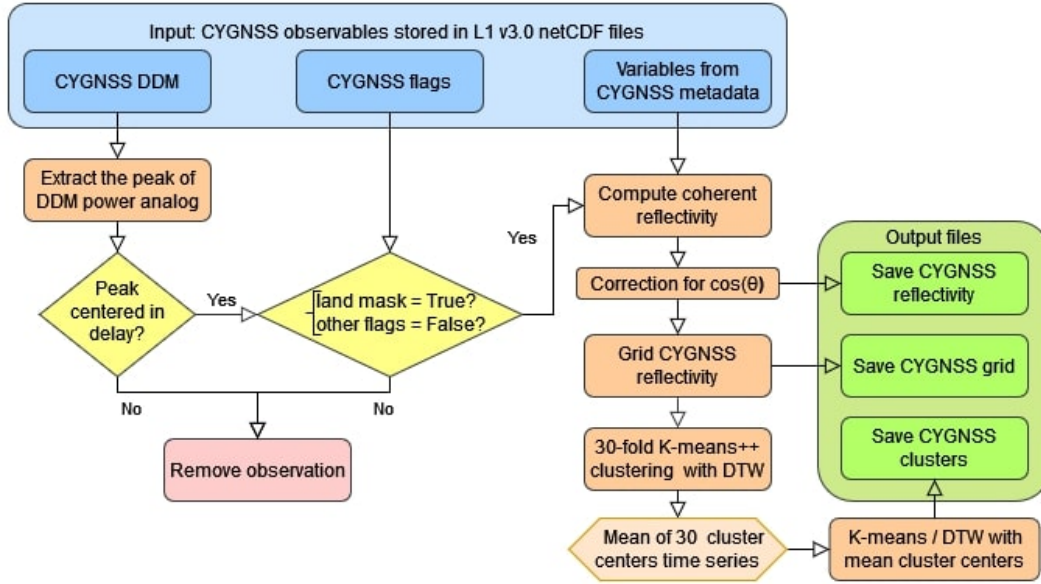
Input: CYGNSS observables stored in L1 v3.0 netCDF files

CYGNSS DDM

CYGNSS flags

Variables from CYGNSS metadata

Extract the peak of DDM power analog

Peak centered in delay?

Yes

land mask = True?
other flags = False?

Yes

Compute coherent reflectivity

Correction for cos(θ)

Grid CYGNSS reflectivity

30-fold K-means++ clustering with DTW

Mean of 30 cluster centers time series

K-means / DTW with mean cluster centers

Output files

Save CYGNSS reflectivity

Save CYGNSS grid

Save CYGNSS clusters

No

No

Remove observation